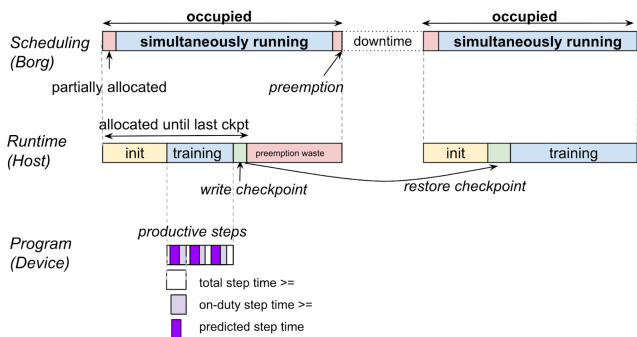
occupied

occupied

Scheduling (Borg)

simultaneously running

downtime

simultaneously running

partially allocated

preemption

allocated until last ckpt

Runtime (Host)

init

training

preemption waste

init

training

write checkpoint

restore checkpoint

Program (Device)

productive steps

total step time >=

on-duty step time >=

predicted step time